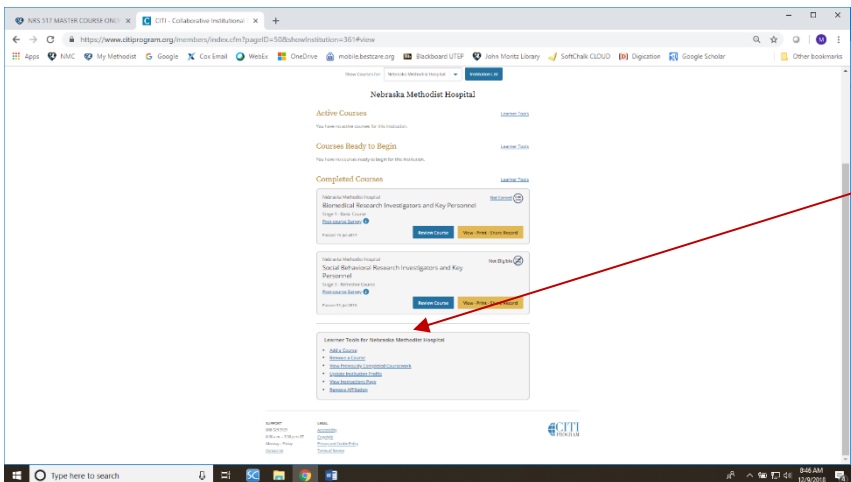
NRS 517 MASTER COURSE ONL ×
CITI - Collaborative Institutional ×
+
https://www.citiprogram.org/members/index.cfm?pageID=50&showInstitution=361#view
Apps NMC My Methodist Google Google Cox Email WebEx OneDrive mobile.bestcare.org Blackboard UTEP John Moritz Library SoftChalk CLOUD Digication Google Scholar Other bookmarks

Show Courses For: Nebraska Methodist Hospital Institution List

Nebraska Methodist Hospital

Active Courses
Learner Tools
You have no active courses for this institution.

Courses Ready to Begin
Learner Tools
You have no courses ready to begin for this institution.

Completed Courses
Learner Tools

Nebraska Methodist Hospital
Biomedical Research Investigators and Key Personnel
Not Earned
Stage 1 - Basic Course
Post-course Survey
Passed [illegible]
Review Course
View - Print - Share Record

Nebraska Methodist Hospital
Social Behavioral Research Investigators and Key Personnel
Not Eligible
Stage 1 - Refresher Course
Post-course Survey
Passed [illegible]
Review Course
View - Print - Share Record

Learner Tools for Nebraska Methodist Hospital
Add a Course
Remove a Course
View Previously Completed Coursework
Update Institution Profile
View Instructions Page
Remove Affiliation

SUPPORT
LEGAL
Accessibility
Copyright
Privacy and Cookie Policy
Terms of Service
CITI PROGRAM

Type here to search
8:46 AM
12/9/2018